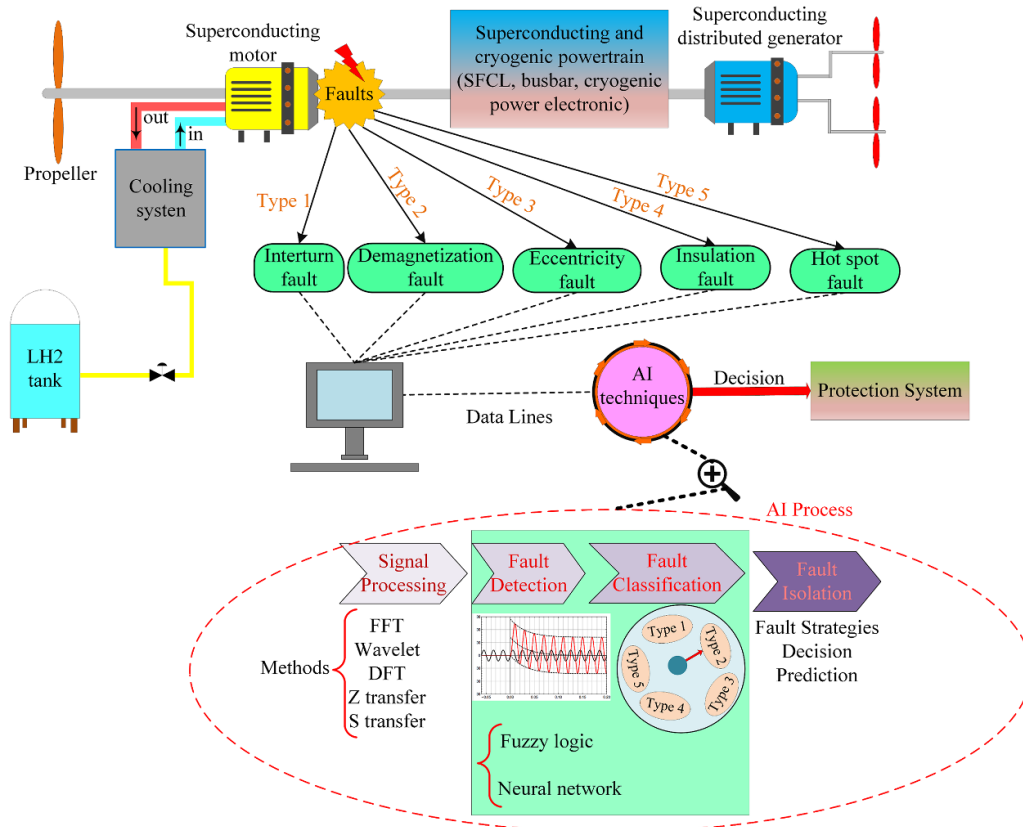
Superconducting motor

Faults

Superconducting and cryogenic powertrain (SFCL, busbar, cryogenic power electronic)

Superconducting distributed generator

Propeller

out

in

Cooling systen

Type 1

Type 2

Type 3

Type 4

Type 5

Interturn fault

Demagnetization fault

Eccentricity fault

Insulation fault

Hot spot fault

LH2 tank

AI techniques

Decision

Protection System

Data Lines

AI Process

Signal Processing

Fault Detection

Fault Classification

Fault Isolation

Methods

FFT
Wavelet
DFT
Z transfer
S transfer

Type 1

Type 2

Type 3

Type 4

Type 5

Fault Strategies
Decision
Prediction

Fuzzy logic

Neural network